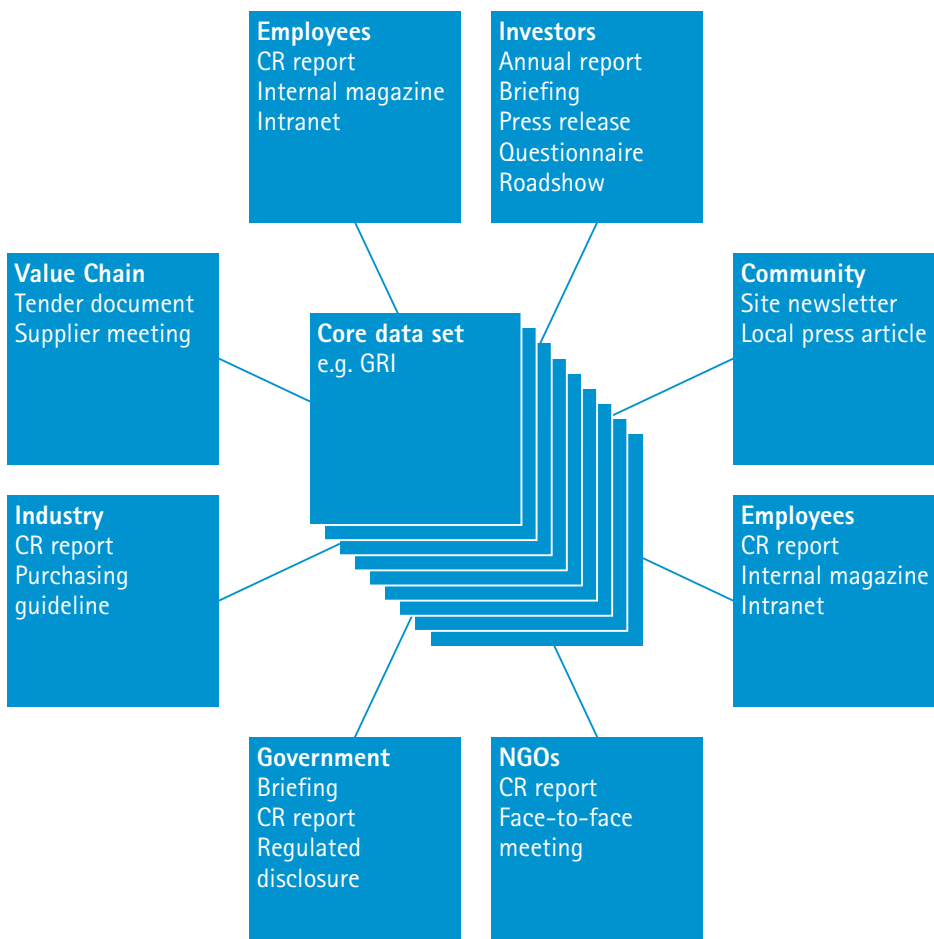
Employees
CR report
Internal magazine
Intranet

Investors
Annual report
Briefing
Press release
Questionnaire
Roadshow

Value Chain
Tender document
Supplier meeting

Core data set
e.g. GRI

Community
Site newsletter
Local press article

Industry
CR report
Purchasing guideline

Employees
CR report
Internal magazine
Intranet

Government
Briefing
CR report
Regulated disclosure

NGOs
CR report
Face-to-face meeting